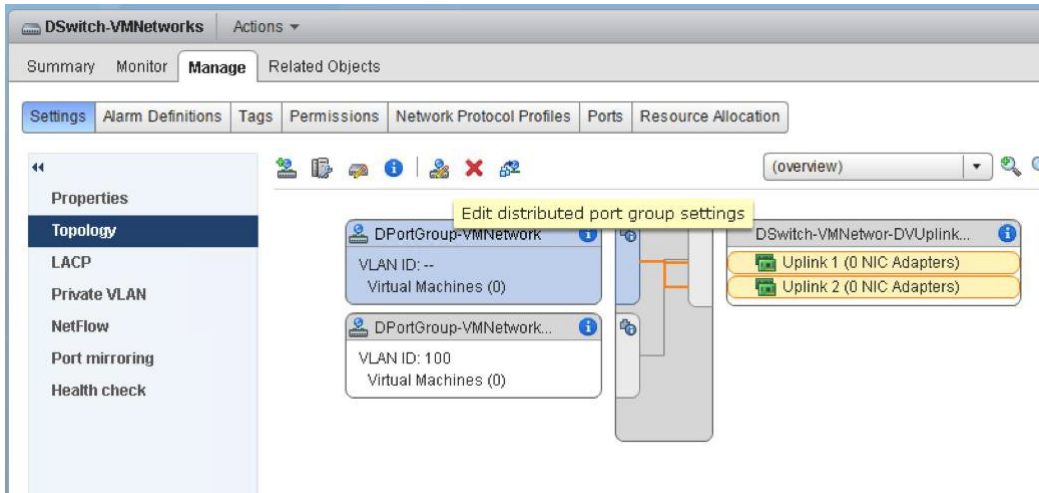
DSwitch-VMNetworks Actions ▾

Summary Monitor Manage Related Objects

Settings Alarm Definitions Tags Permissions Network Protocol Profiles Ports Resource Allocation

Properties
Topology
LACP
Private VLAN
NetFlow
Port mirroring
Health check

(overview)

Edit distributed port group settings

DPortGroup-VMNetwork
VLAN ID: --
Virtual Machines (0)

DPortGroup-VMNetwork...
VLAN ID: 100
Virtual Machines (0)

DSwitch-VMNetwor-DVUplink...
Uplink 1 (0 NIC Adapters)
Uplink 2 (0 NIC Adapters)